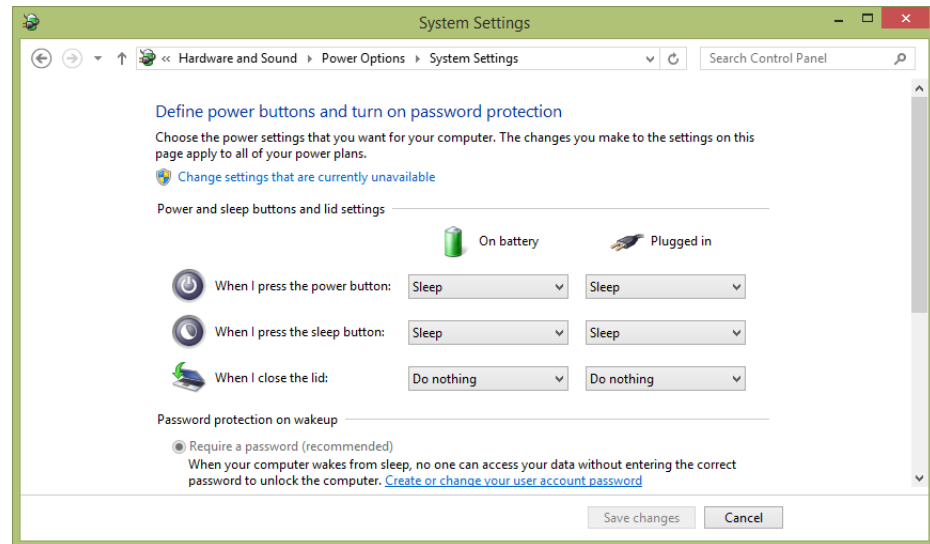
System Settings

« Hardware and Sound ▸ Power Options ▸ System Settings

Search Control Panel

Define power buttons and turn on password protection

Choose the power settings that you want for your computer. The changes you make to the settings on this page apply to all of your power plans.

Change settings that are currently unavailable

Power and sleep buttons and lid settings

| | On battery | Plugged in |
|---|---|---|
| When I press the power button: | Sleep | Sleep |
| When I press the sleep button: | Sleep | Sleep |
| When I close the lid: | Do nothing | Do nothing |

Password protection on wakeup

Require a password (recommended)
When your computer wakes from sleep, no one can access your data without entering the correct password to unlock the computer. Create or change your user account password

Save changes Cancel